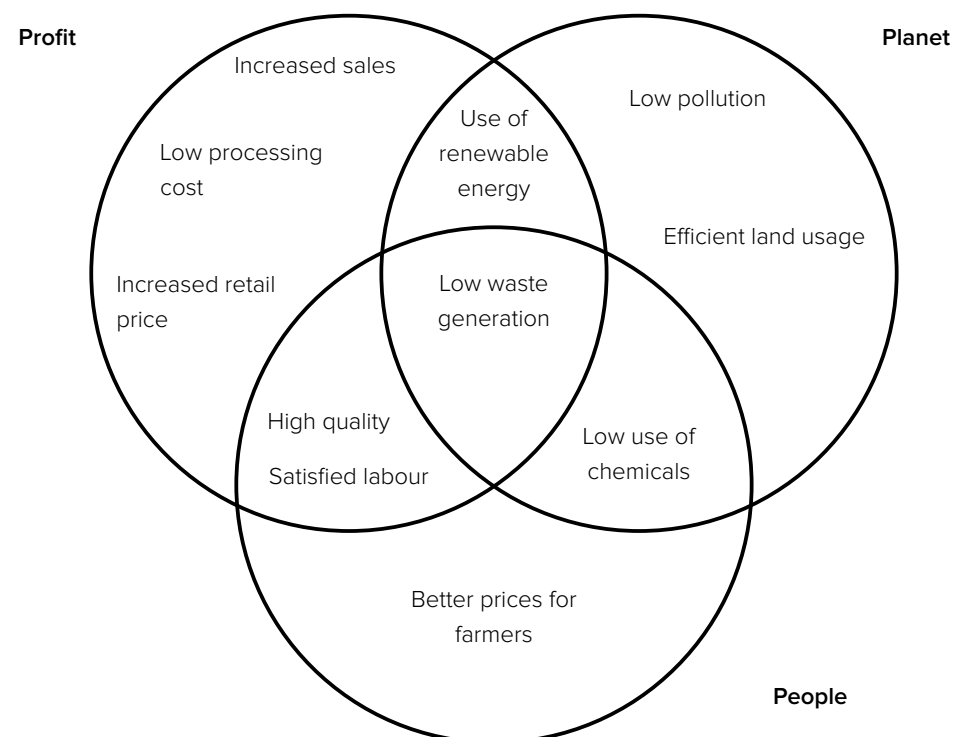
Profit

Planet

Increased sales

Low processing cost

Increased retail price

Use of renewable energy

Low pollution

Efficient land usage

Low waste generation

High quality

Satisfied labour

Low use of chemicals

Better prices for farmers

People